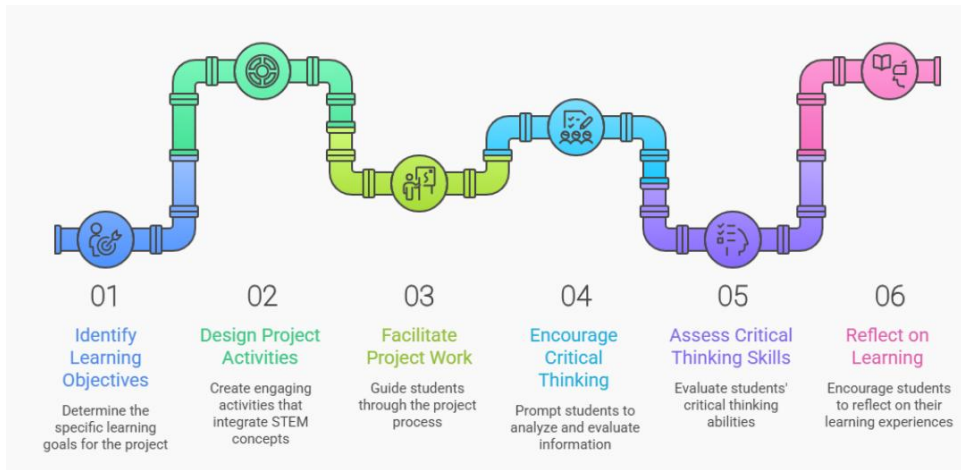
01

Identify Learning Objectives

Determine the specific learning goals for the project

02

Design Project Activities

Create engaging activities that integrate STEM concepts

03

Facilitate Project Work

Guide students through the project process

04

Encourage Critical Thinking

Prompt students to analyze and evaluate information

05

Assess Critical Thinking Skills

Evaluate students' critical thinking abilities

06

Reflect on Learning

Encourage students to reflect on their learning experiences